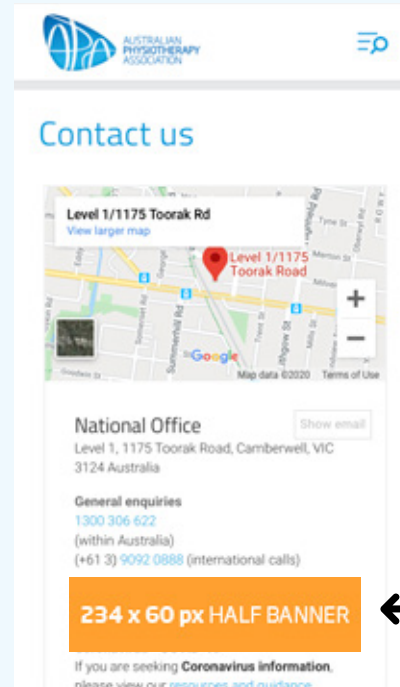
APA AUSTRALIAN PHYSIOTHERAPY ASSOCIATION

Contact us

Level 1/1175 Toorak Rd
View larger map

Level 1/1175 Toorak Road

Google
Map data ©2020 Terms of Use

National Office
Show email
Level 1, 1175 Toorak Road, Camberwell, VIC 3124 Australia

General enquiries
1300 306 622
(within Australia)
(+61 3) 9092 0888 (international calls)

234 x 60 px HALF BANNER

If you are seeking Coronavirus information, please view our resources and guidance